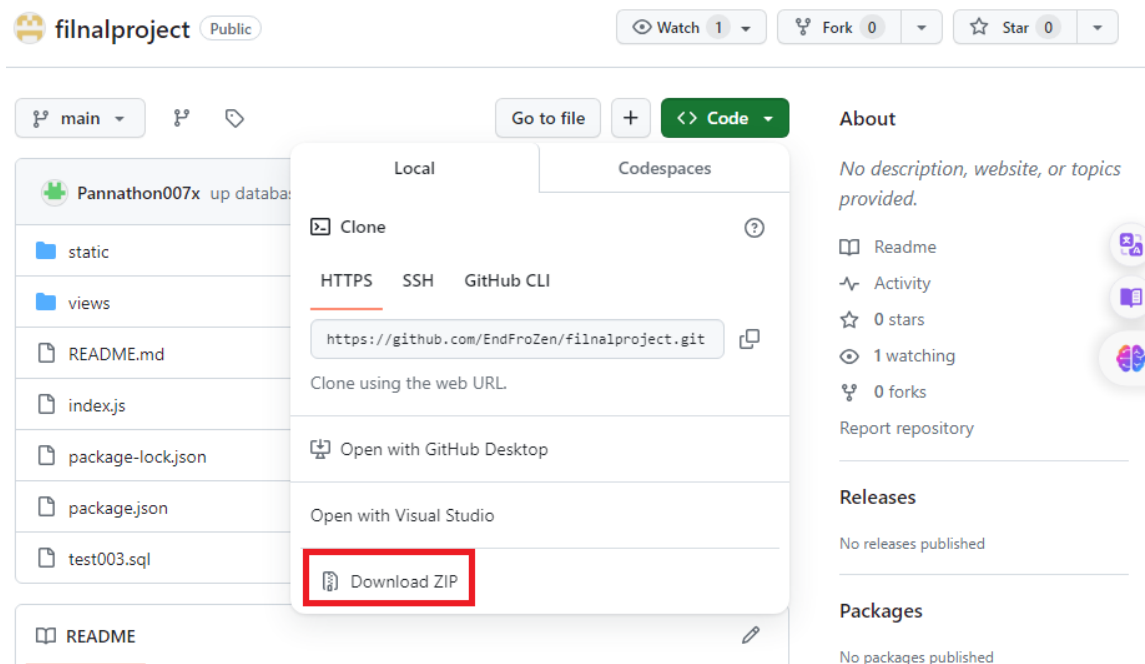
filnalproject Public

Watch 1 Fork 0 Star 0

main Go to file + Code

Pannathon007x up databas

static
views
README.md
index.js
package-lock.json
package.json
test003.sql

README

Local Codespaces

Clone

HTTPS SSH GitHub CLI

https://github.com/EndFroZen/filnalproject.git

Clone using the web URL.

Open with GitHub Desktop

Open with Visual Studio

Download ZIP

About

No description, website, or topics provided.

Readme
Activity
0 stars
1 watching
0 forks
Report repository

Releases

No releases published

Packages

No packages published